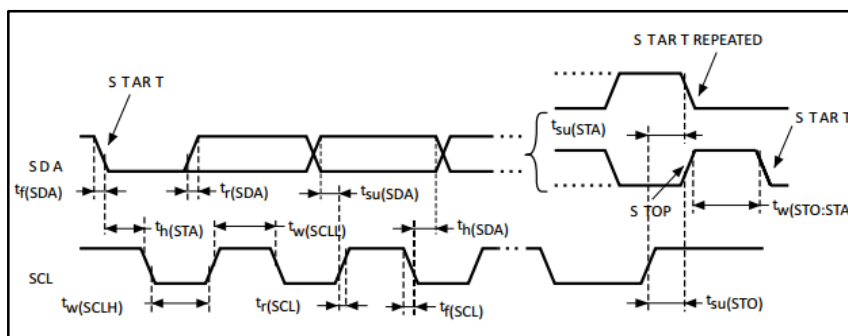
S T AR T REPEATED

S T AR T

$t_{su(STA)}$

S T AR T

S D A

$t_{f(SDA)}$

$t_{r(SDA)}$

$t_{su(SDA)}$

S TOP

$t_{h(STA)}$

$t_{w(SCLL)}$

$t_{h(SDA)}$

$t_{w(STO:STA)}$

SCL

$t_{w(SCLH)}$

$t_{r(SCL)}$

$t_{f(SCL)}$

$t_{su(STO)}$